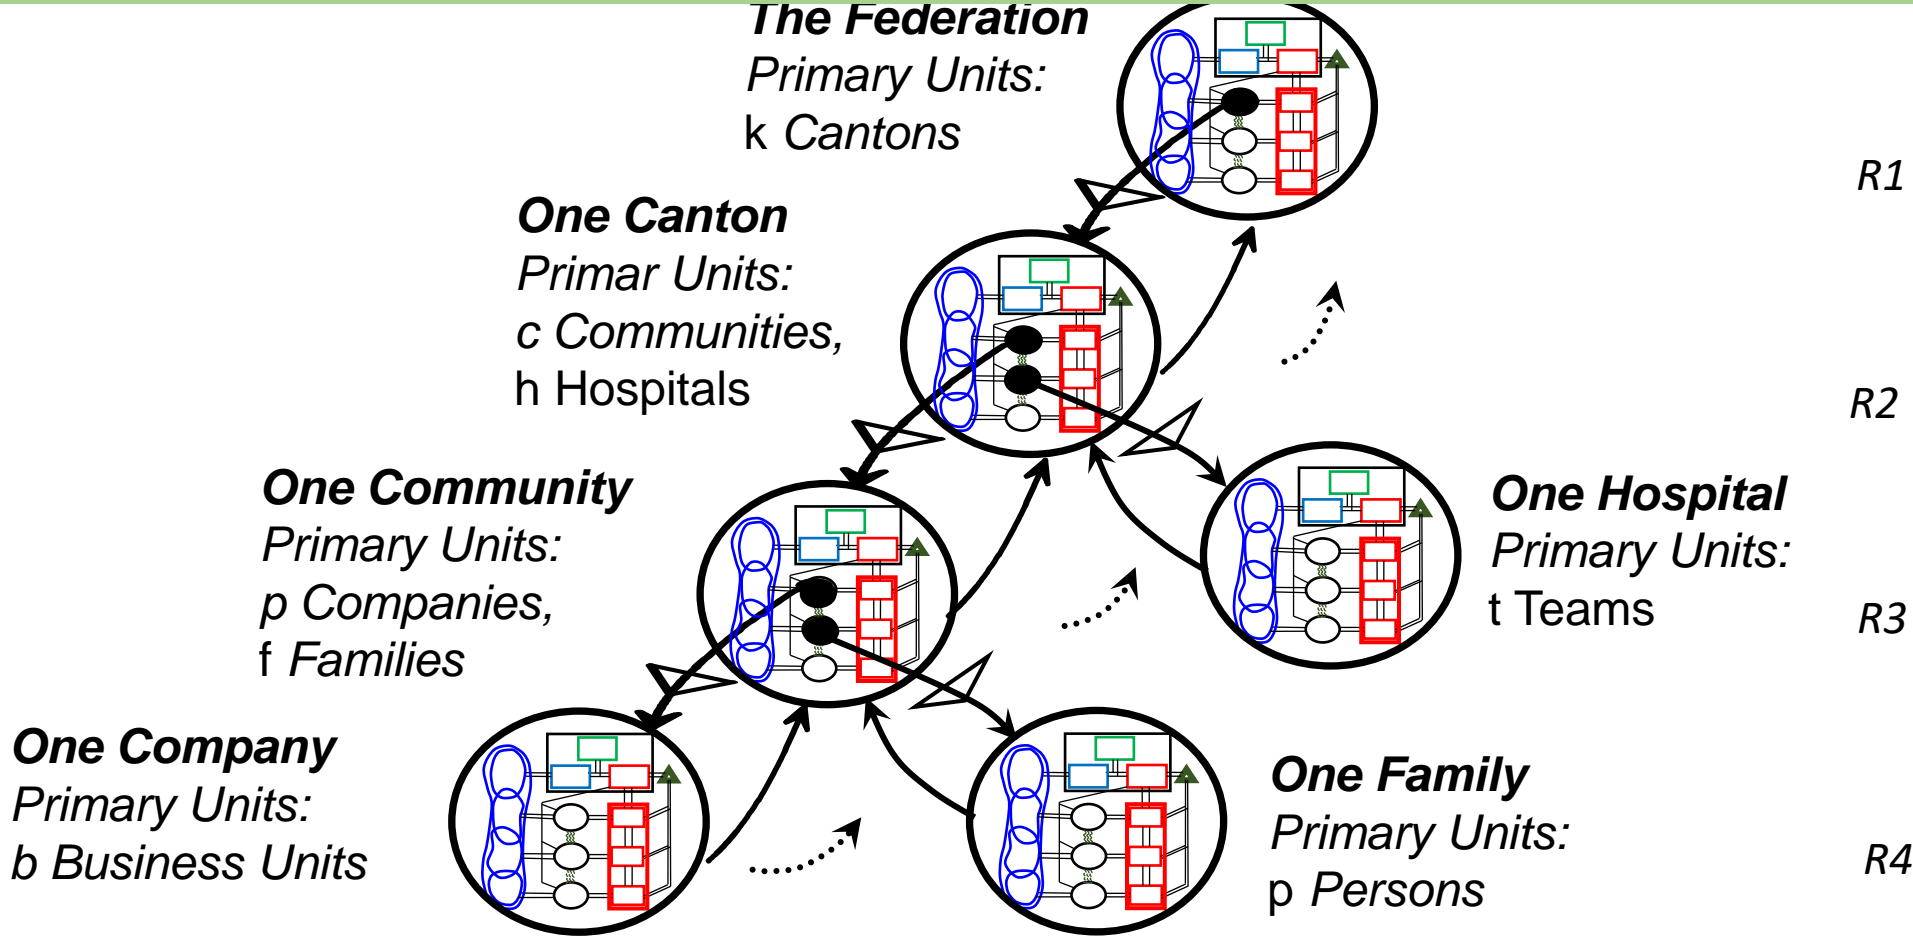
The Federation
Primary Units:
k Cantons

R1

One Canton
Primar Units:
c Communities,
h Hospitals

R2

One Community
Primary Units:
p Companies,
f Families

One Hospital
Primary Units:
t Teams

R3

One Company
Primary Units:
b Business Units

One Family
Primary Units:
p Persons

R4